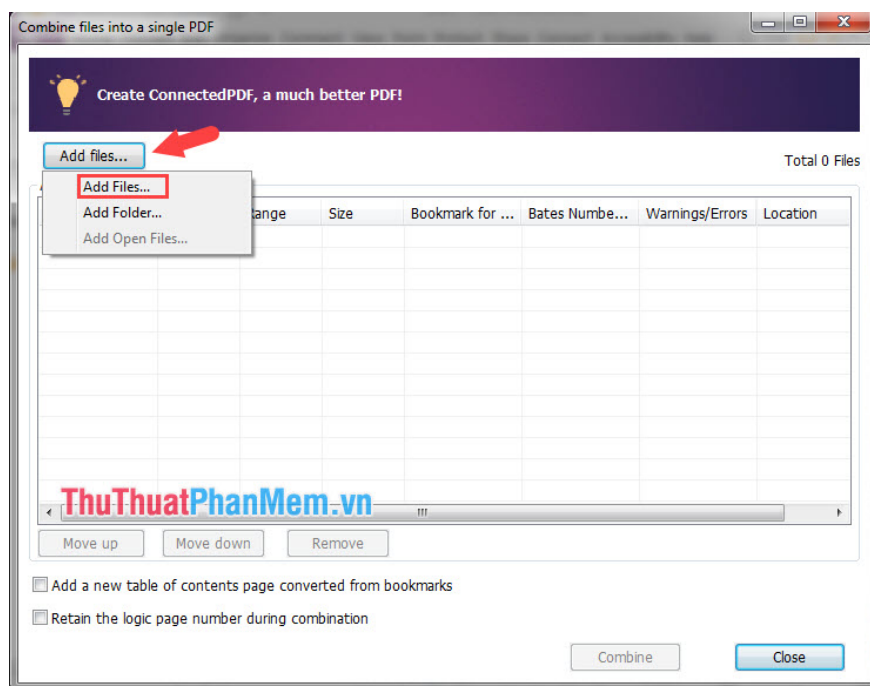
Combine files into a single PDF

Create ConnectedPDF, a much better PDF!

Add files...

Total 0 Files

Add Files...
Add Folder...
Add Open Files...

| | ange | Size | Bookmark for ... | Bates Numbe... | Warnings/Errors | Location |
|---|---|---|---|---|---|---|

ThuThuatPhanMem.vn

Move up
Move down
Remove

Add a new table of contents page converted from bookmarks

Retain the logic page number during combination

Combine
Close